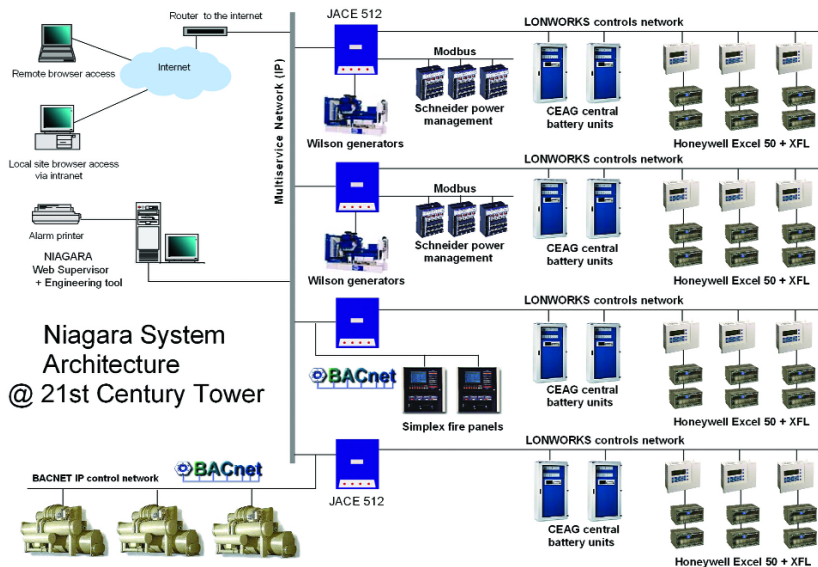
Router to the internet

JACE 512

LONWORKS controls network

Remote browser access

Internet

Modbus

Schneider power management

CEAG central battery units

Wilson generators

Honeywell Excel 50 + XFL

Local site browser access via intranet

Multiservice Network (IP)

LONWORKS controls network

Modbus

Alarm printer

NIAGARA Web Supervisor + Engineering tool

Schneider power management

CEAG central battery units

Wilson generators

Honeywell Excel 50 + XFL

LONWORKS controls network

Niagara System Architecture @ 21st Century Tower

BACnet

CEAG central battery units

Honeywell Excel 50 + XFL

Simplex fire panels

LONWORKS controls network

BACNET IP control network

BACnet

JACE 512

CEAG central battery units

Honeywell Excel 50 + XFL